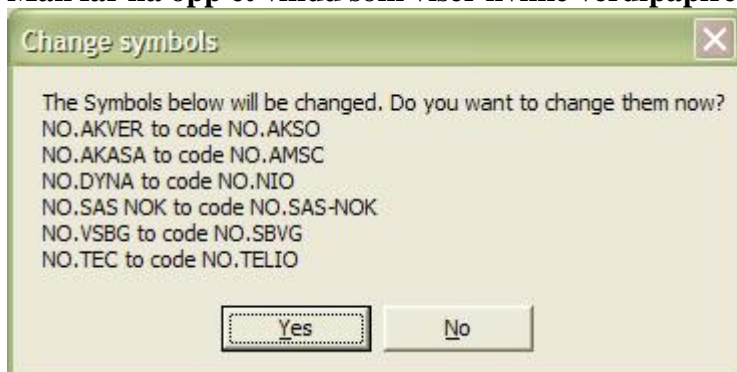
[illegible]

Change symbols

The Symbols below will be changed. Do you want to change them now?
NO.AKVER to code NO.AKSO
NO.AKASA to code NO.AMSC
NO.DYNA to code NO.NIO
NO.SAS NOK to code NO.SAS-NOK
NO.VSBG to code NO.SBVG
NO.TEC to code NO.TELIO

Yes

No